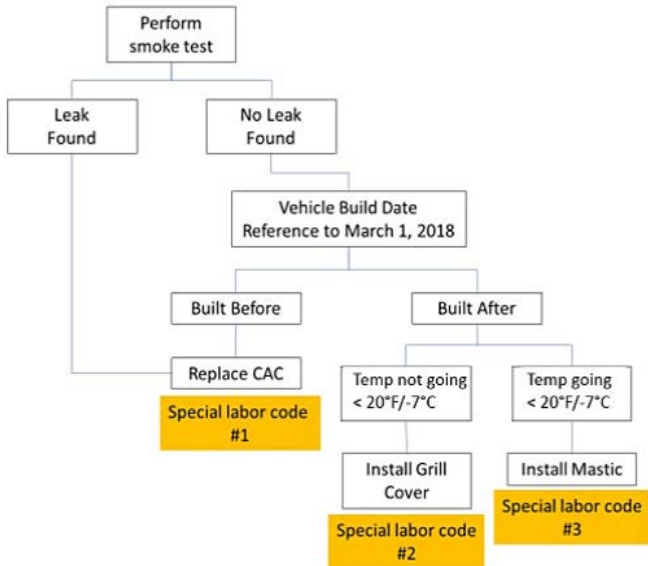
Perform smoke test

Leak Found

No Leak Found

Vehicle Build Date Reference to March 1, 2018

Built Before

Built After

Replace CAC

Special labor code #1

Temp not going < 20°F/-7°C

Temp going < 20°F/-7°C

Install Grill Cover

Install Mastic

Special labor code #2

Special labor code #3